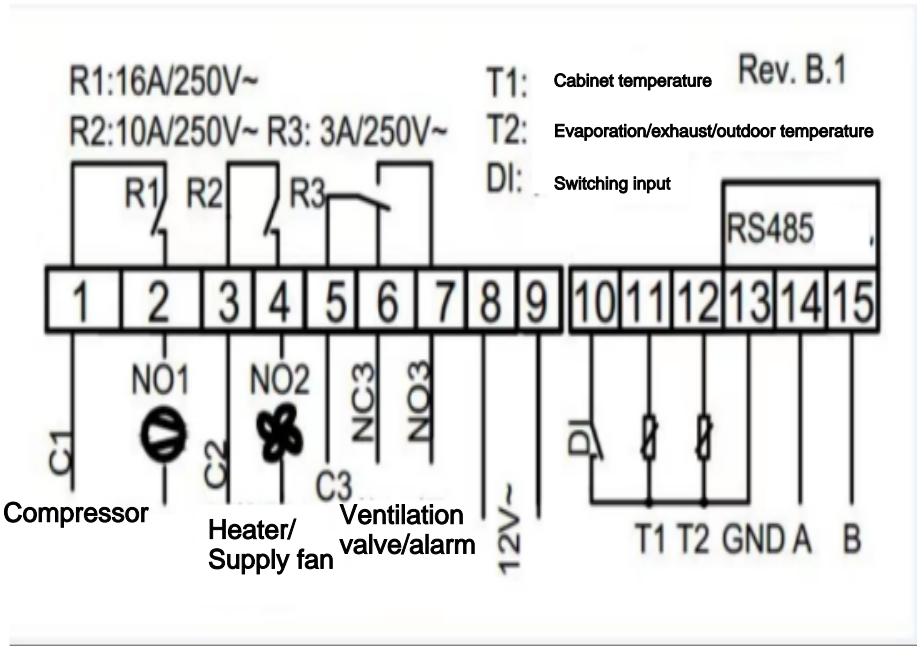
R1:16A/250V~

R2:10A/250V~ R3: 3A/250V~

T1: Cabinet temperature

T2: Evaporation/exhaust/outdoor temperature

DI: Switching input

Rev. B.1

R1 R2 R3

RS485

| 1 | 2 | 3 | 4 | 5 | 6 | 7 | 8 | 9 | 10 | 11 | 12 | 13 | 14 | 15 |
|---|---|---|---|---|---|---|---|---|---|---|---|---|---|---|

C1 NO1 C2 NO2 C3 NC3 NO3 12V~ DI

Compressor

Heater/ Supply fan

Ventilation valve/alarm

T1 T2 GND A B